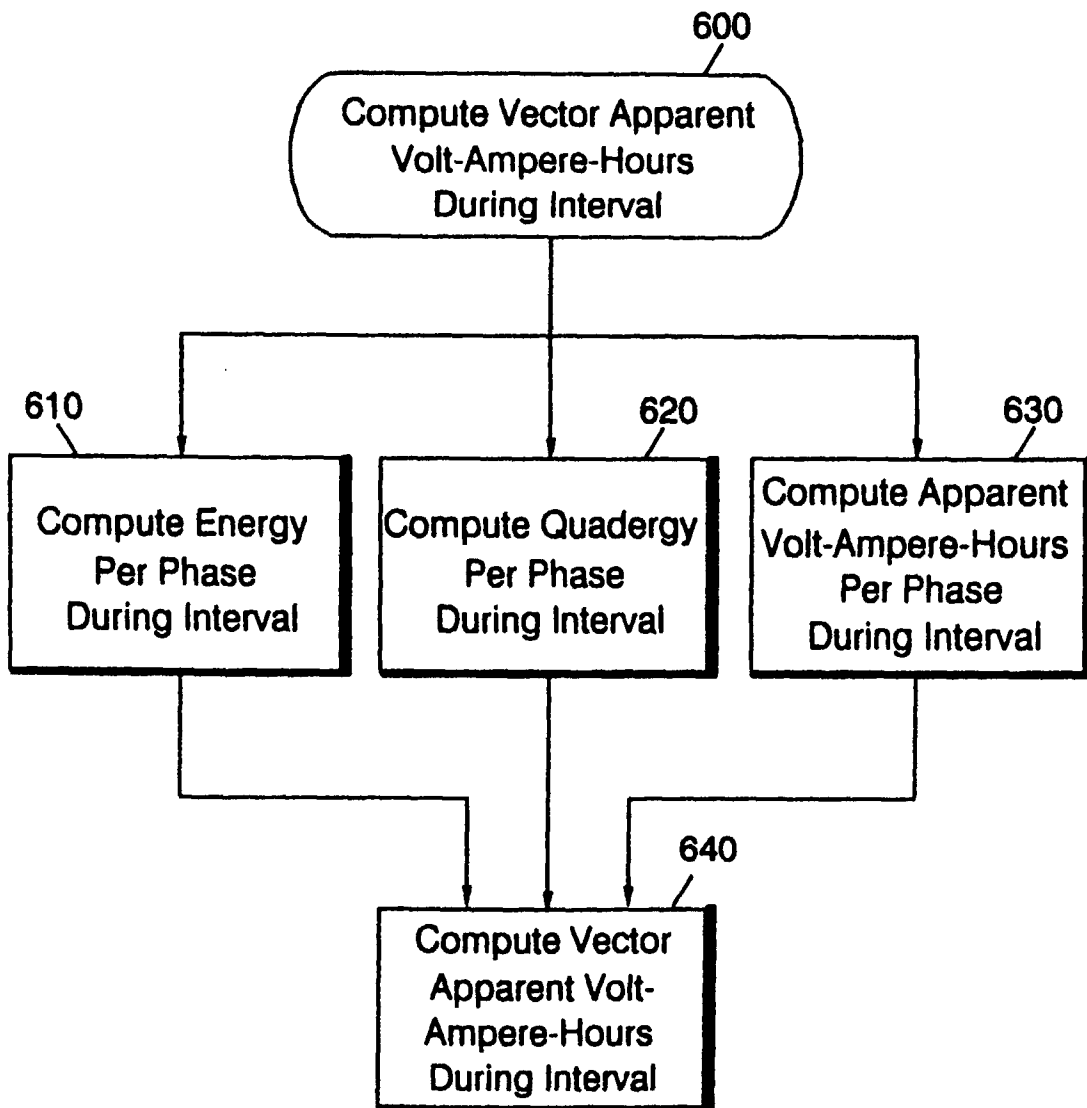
600

Compute Vector Apparent Volt-Ampere-Hours During Interval

610

Compute Energy Per Phase During Interval

620

Compute Quadergy Per Phase During Interval

630

Compute Apparent Volt-Ampere-Hours Per Phase During Interval

640

Compute Vector Apparent Volt-Ampere-Hours During Interval